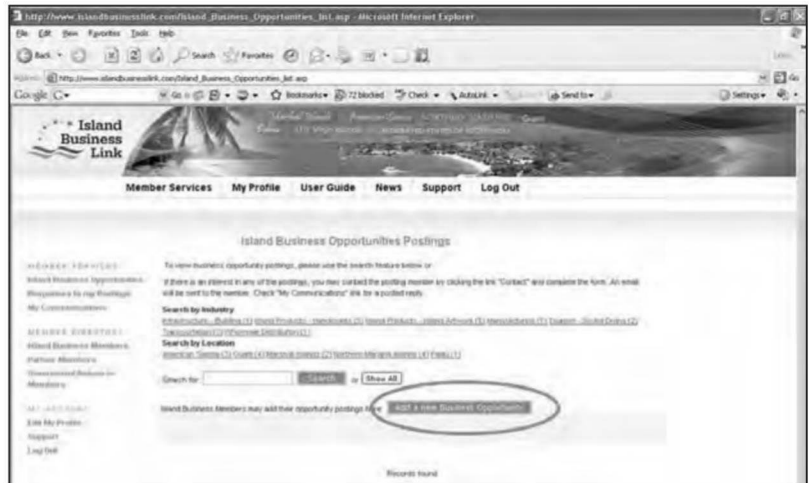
http://www.islandbusinesslink.com/Island_Business_Opportunities_list.asp - Microsoft Internet Explorer

File Edit View Favorites Tools Help

Back Search Favorites

Address http://www.islandbusinesslink.com/Island_Business_Opportunities_list.asp Go

Google Go Bookmarks 72 blocked Check AutoLink Send to Settings

Island Business Link

Member Services My Profile User Guide News Support Log Out

Island Business Opportunities Postings

MEMBER SERVICES
Island Business Opportunities
Responses to my Postings
My Communications

MEMBER DIRECTORY
Island Business Members
Partner Members
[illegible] Members

MY ACCOUNT
Edit My Profile
Support
Log Out

To view business opportunity postings, please use the search feature below or

If there is an interest in any of the postings, you may contact the posting member by clicking the link "Contact" and complete the form. An email will be sent to the member. Check "My Communications" link for a posted reply.

Search by Industry
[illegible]

Search by Location
American Samoa (2) Guam (4) Marshall Islands (2) Northern Mariana Islands (4) Palau (1)

Search for: Search or Show All

Island Business Members may add their opportunity postings here: Add a new Business Opportunity

Records found